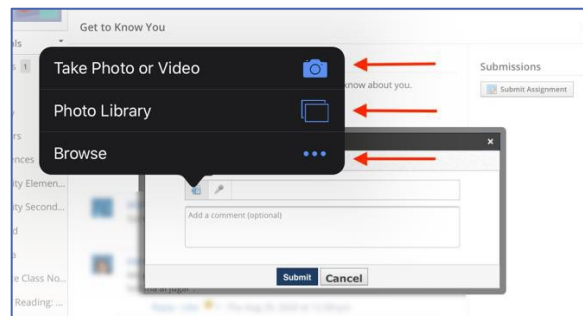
Get to Know You

als

s 1

rs

ences

ity Elemen...

ity Second...

d

e Class No...

Reading: ...

Take Photo or Video

Photo Library

Browse

know about you.

Submissions

Submit Assignment

×

Add a comment (optional)

Submit

Cancel